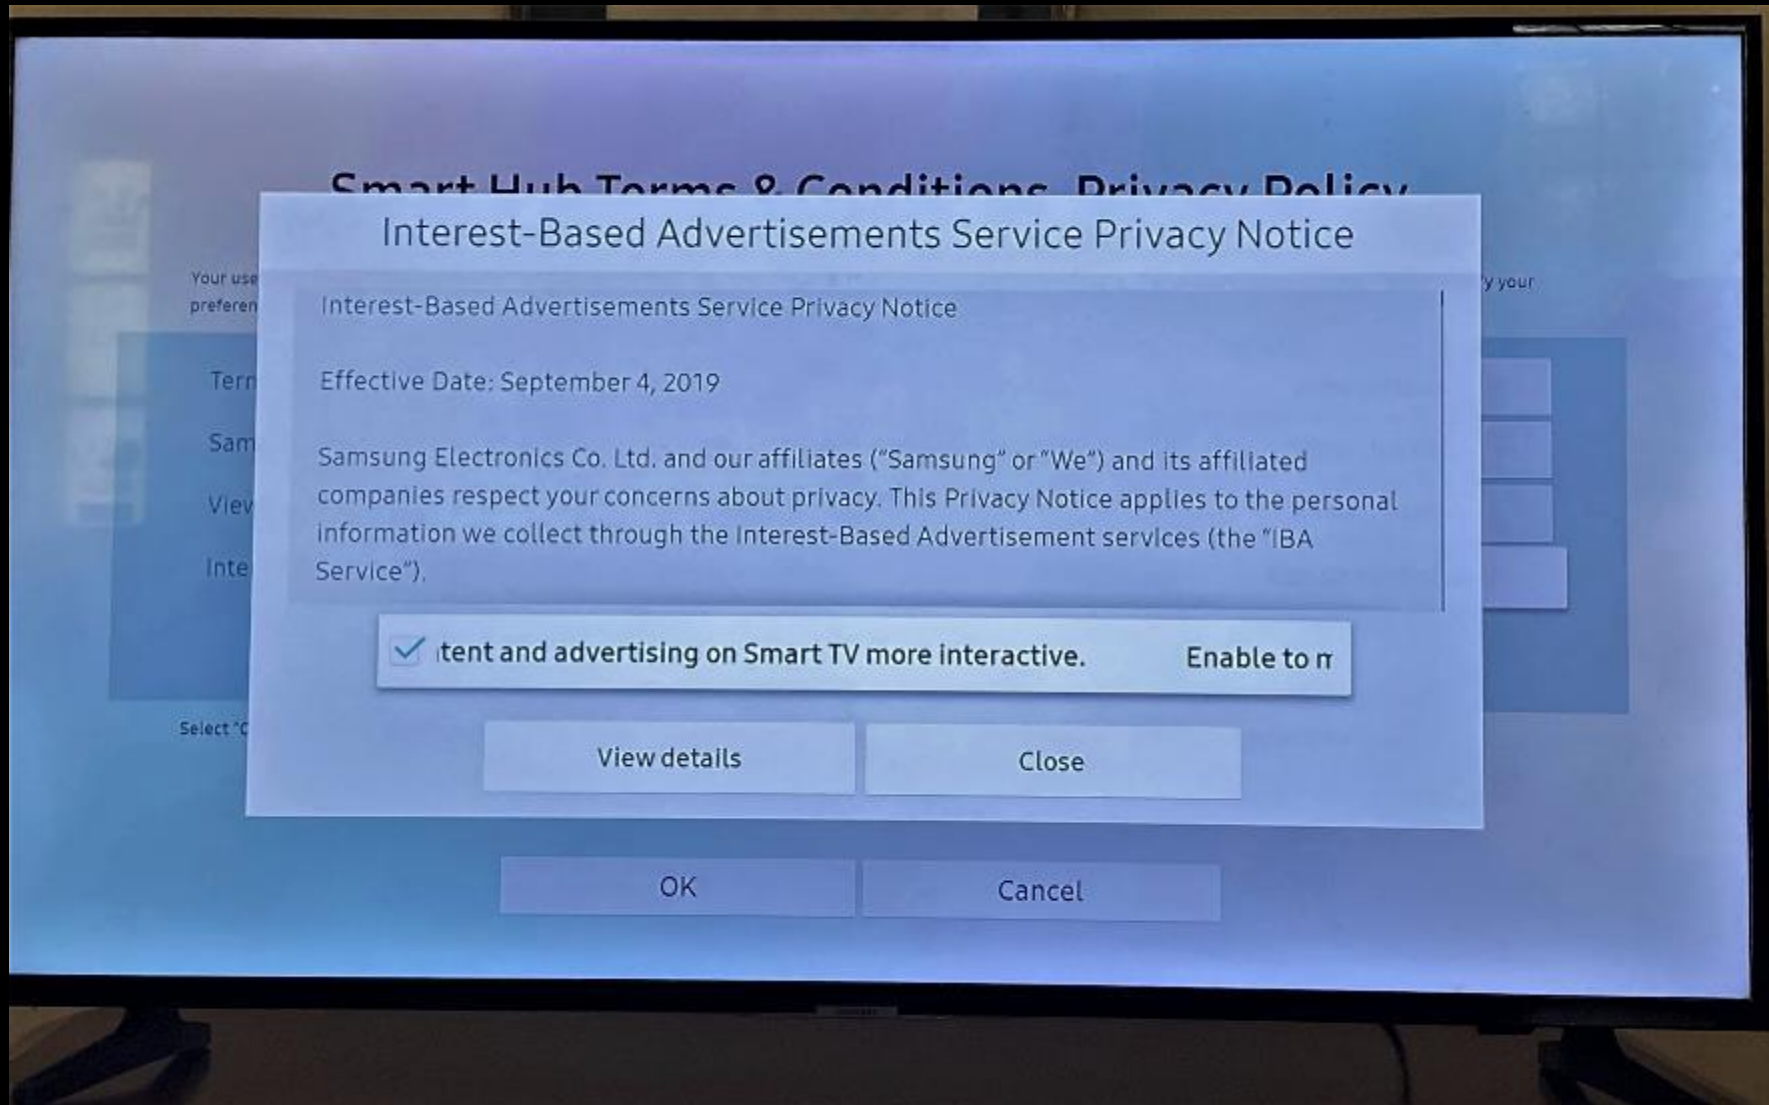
Smart Hub Terms & Conditions, Privacy Policy

Your use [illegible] y your preferen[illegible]

Tern

Sam

View

Inte

Select "C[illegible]

Interest-Based Advertisements Service Privacy Notice

Interest-Based Advertisements Service Privacy Notice

Effective Date: September 4, 2019

Samsung Electronics Co. Ltd. and our affiliates ("Samsung" or "We") and its affiliated companies respect your concerns about privacy. This Privacy Notice applies to the personal information we collect through the Interest-Based Advertisement services (the "IBA Service").

ıtent and advertising on Smart TV more interactive. Enable to m

View details

Close

OK

Cancel